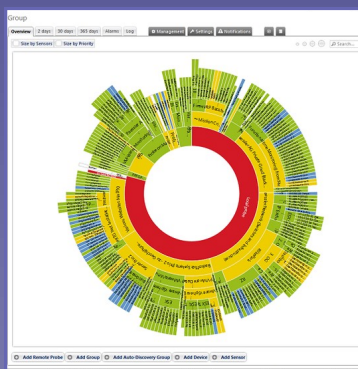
Group

Overview | 2 days | 30 days | 365 days | Alarms | Log | Management | Settings | Notifications

Size by Sensors | Size by Priority

Search...

Local probe

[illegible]

Add Remote Probe | Add Group | Add Auto-Discovery Group | Add Device | Add Sensor